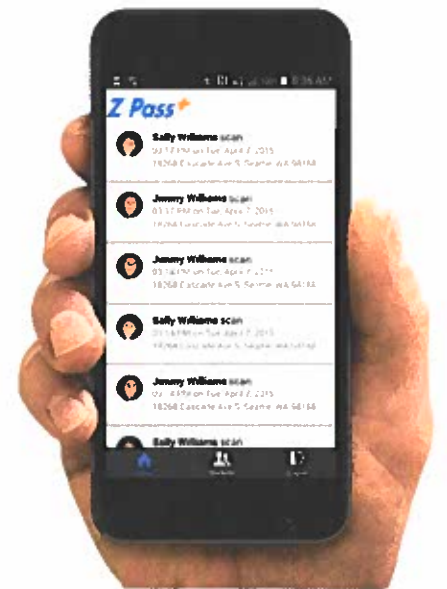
Z Pass

Sally Williams scan
03:17 PM on Tue, April 7, 2015
18268 Cascade Ave S, Seattle, WA 98188

Jimmy Williams scan
03:17 PM on Tue, April 7, 2015
18268 Cascade Ave S, Seattle, WA 98188

Jimmy Williams scan
03:16 PM on Tue, April 7, 2015
18268 Cascade Ave S, Seattle, WA 98188

Sally Williams scan
03:16 PM on Tue, April 7, 2015
18268 Cascade Ave S, Seattle, WA 98188

Jimmy Williams scan
03:14 PM on Tue, April 7, 2015
18268 Cascade Ave S, Seattle, WA 98188

Sally Williams scan

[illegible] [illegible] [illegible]